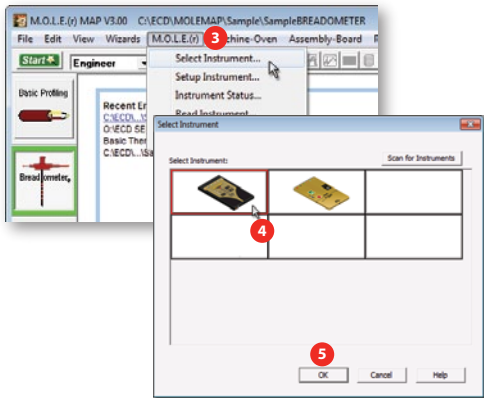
M.O.L.E.(r) MAP V3.00 C:\ECD\MOLEMAP\Sample\SampleBREADOMETER

File Edit View Wizards M.O.L.E.(r) 3 chine-Oven Assembly-Board

Start Engineer

Select Instrument...
Setup Instrument...
Instrument Status...
Read Instrument

Basic Profiling

Recent E
C:\ECD\...\
O:\ECD SE
Basic Ther
C:\ECD\...\Sa

Breadometer

Select Instrument

Select Instrument:

Scan for Instruments

4

5

OK Cancel Help